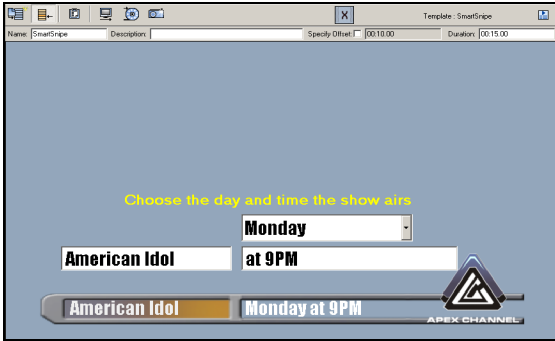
X

Template : SmartSnipe

Name: SmartSnipe Description: Specify Offset 00:10.00 Duration: 00:15.00

Choose the day and time the show airs

Monday

American Idol

at 9PM

American Idol

Monday at 9PM

APEX CHANNEL